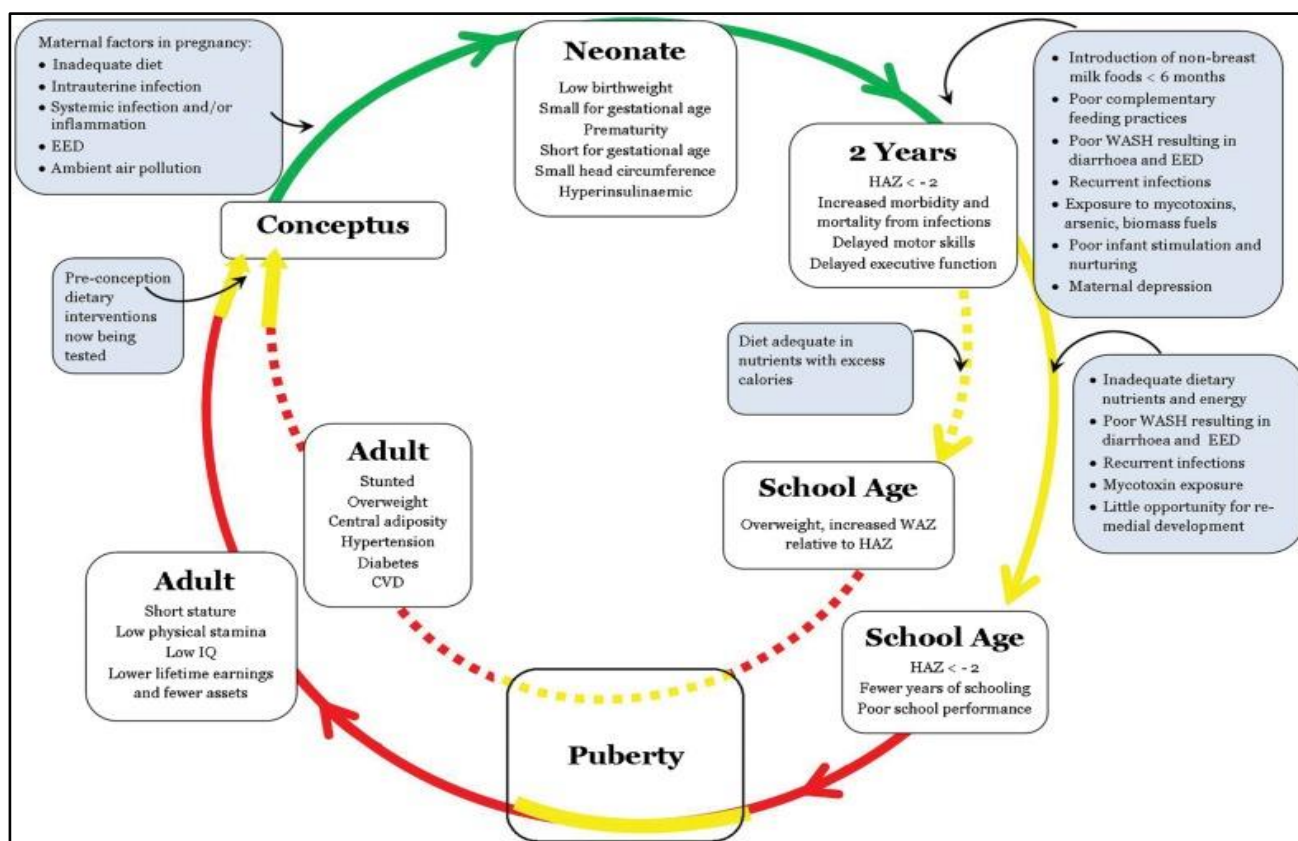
Maternal factors in pregnancy:
• Inadequate diet
• Intrauterine infection
• Systemic infection and/or inflammation
• EED
• Ambient air pollution

Neonate
Low birthweight
Small for gestational age
Prematurity
Short for gestational age
Small head circumference
Hyperinsulinaemic

• Introduction of non-breast milk foods < 6 months
• Poor complementary feeding practices
• Poor WASH resulting in diarrhoea and EED
• Recurrent infections
• Exposure to mycotoxins, arsenic, biomass fuels
• Poor infant stimulation and nurturing
• Maternal depression

2 Years
HAZ < - 2
Increased morbidity and mortality from infections
Delayed motor skills
Delayed executive function

Conceptus

Pre-conception dietary interventions now being tested

Diet adequate in nutrients with excess calories

• Inadequate dietary nutrients and energy
• Poor WASH resulting in diarrhoea and EED
• Recurrent infections
• Mycotoxin exposure
• Little opportunity for remedial development

Adult
Stunted
Overweight
Central adiposity
Hypertension
Diabetes
CVD

School Age
Overweight, increased WAZ relative to HAZ

Adult
Short stature
Low physical stamina
Low IQ
Lower lifetime earnings and fewer assets

School Age
HAZ < - 2
Fewer years of schooling
Poor school performance

Puberty